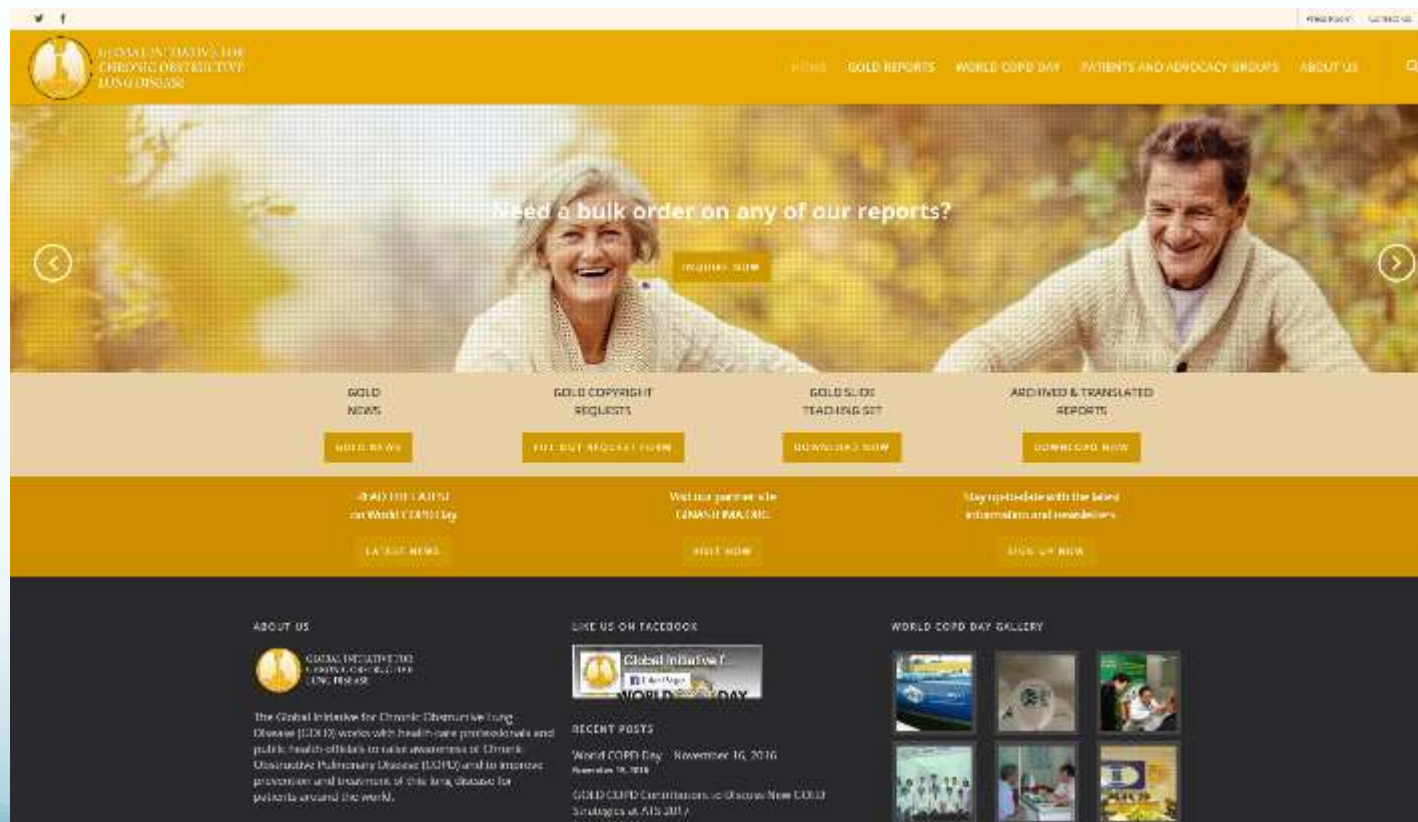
PRESS ROOM CONTACT US

GLOBAL INITIATIVE FOR CHRONIC OBSTRUCTIVE LUNG DISEASE

HOME GOLD REPORTS WORLD COPD DAY PATIENTS AND ADVOCACY GROUPS ABOUT US

Need a bulk order on any of our reports?

INQUIRE NOW

GOLD NEWS

GOLD NEWS

GOLD COPYRIGHT REQUESTS

FILL OUT REQUEST FORM

GOLD SLIDE TEACHING SET

DOWNLOAD NOW

ARCHIVED & TRANSLATED REPORTS

DOWNLOAD NOW

READ THE LATEST on World COPD Day

LATEST NEWS

Visit our partner site GINASTHMA.ORG

VISIT NOW

Stay up-to-date with the latest information and newsletters

SIGN UP NOW

ABOUT US

GLOBAL INITIATIVE FOR CHRONIC OBSTRUCTIVE LUNG DISEASE

The Global Initiative for Chronic Obstructive Lung Disease (GOLD) works with health care professionals and public health officials to raise awareness of Chronic Obstructive Pulmonary Disease (COPD) and to improve prevention and treatment of this lung disease for patients around the world.

LIKE US ON FACEBOOK

Global Initiative f...

Like Page

WORLD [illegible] DAY

RECENT POSTS

World COPD Day – November 16, 2016

November 16, 2016

GOLD COPD Contributors to Discuss New COPD Strategies at ATS 2017

WORLD COPD DAY GALLERY